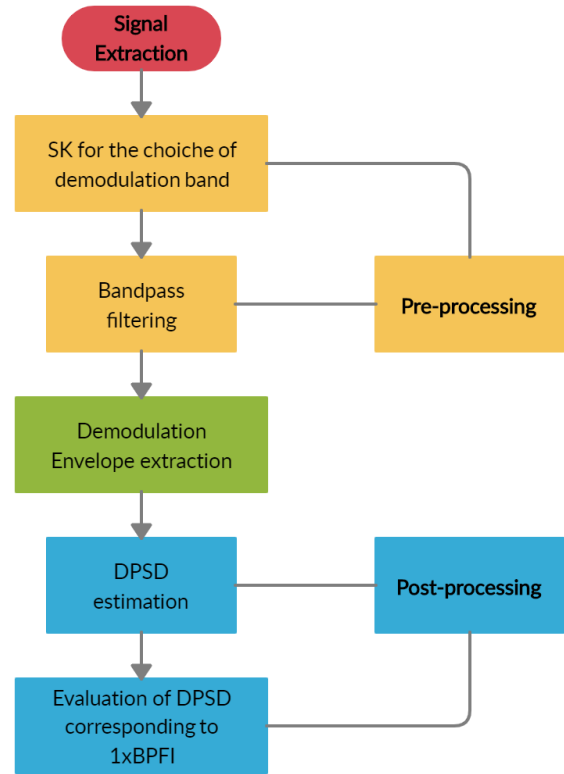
Signal Extraction

SK for the choiche of demodulation band

Bandpass filtering

Pre-processing

Demodulation Envelope extraction

DPSD estimation

Post-processing

Evaluation of DPSD corresponding to 1xBPFI